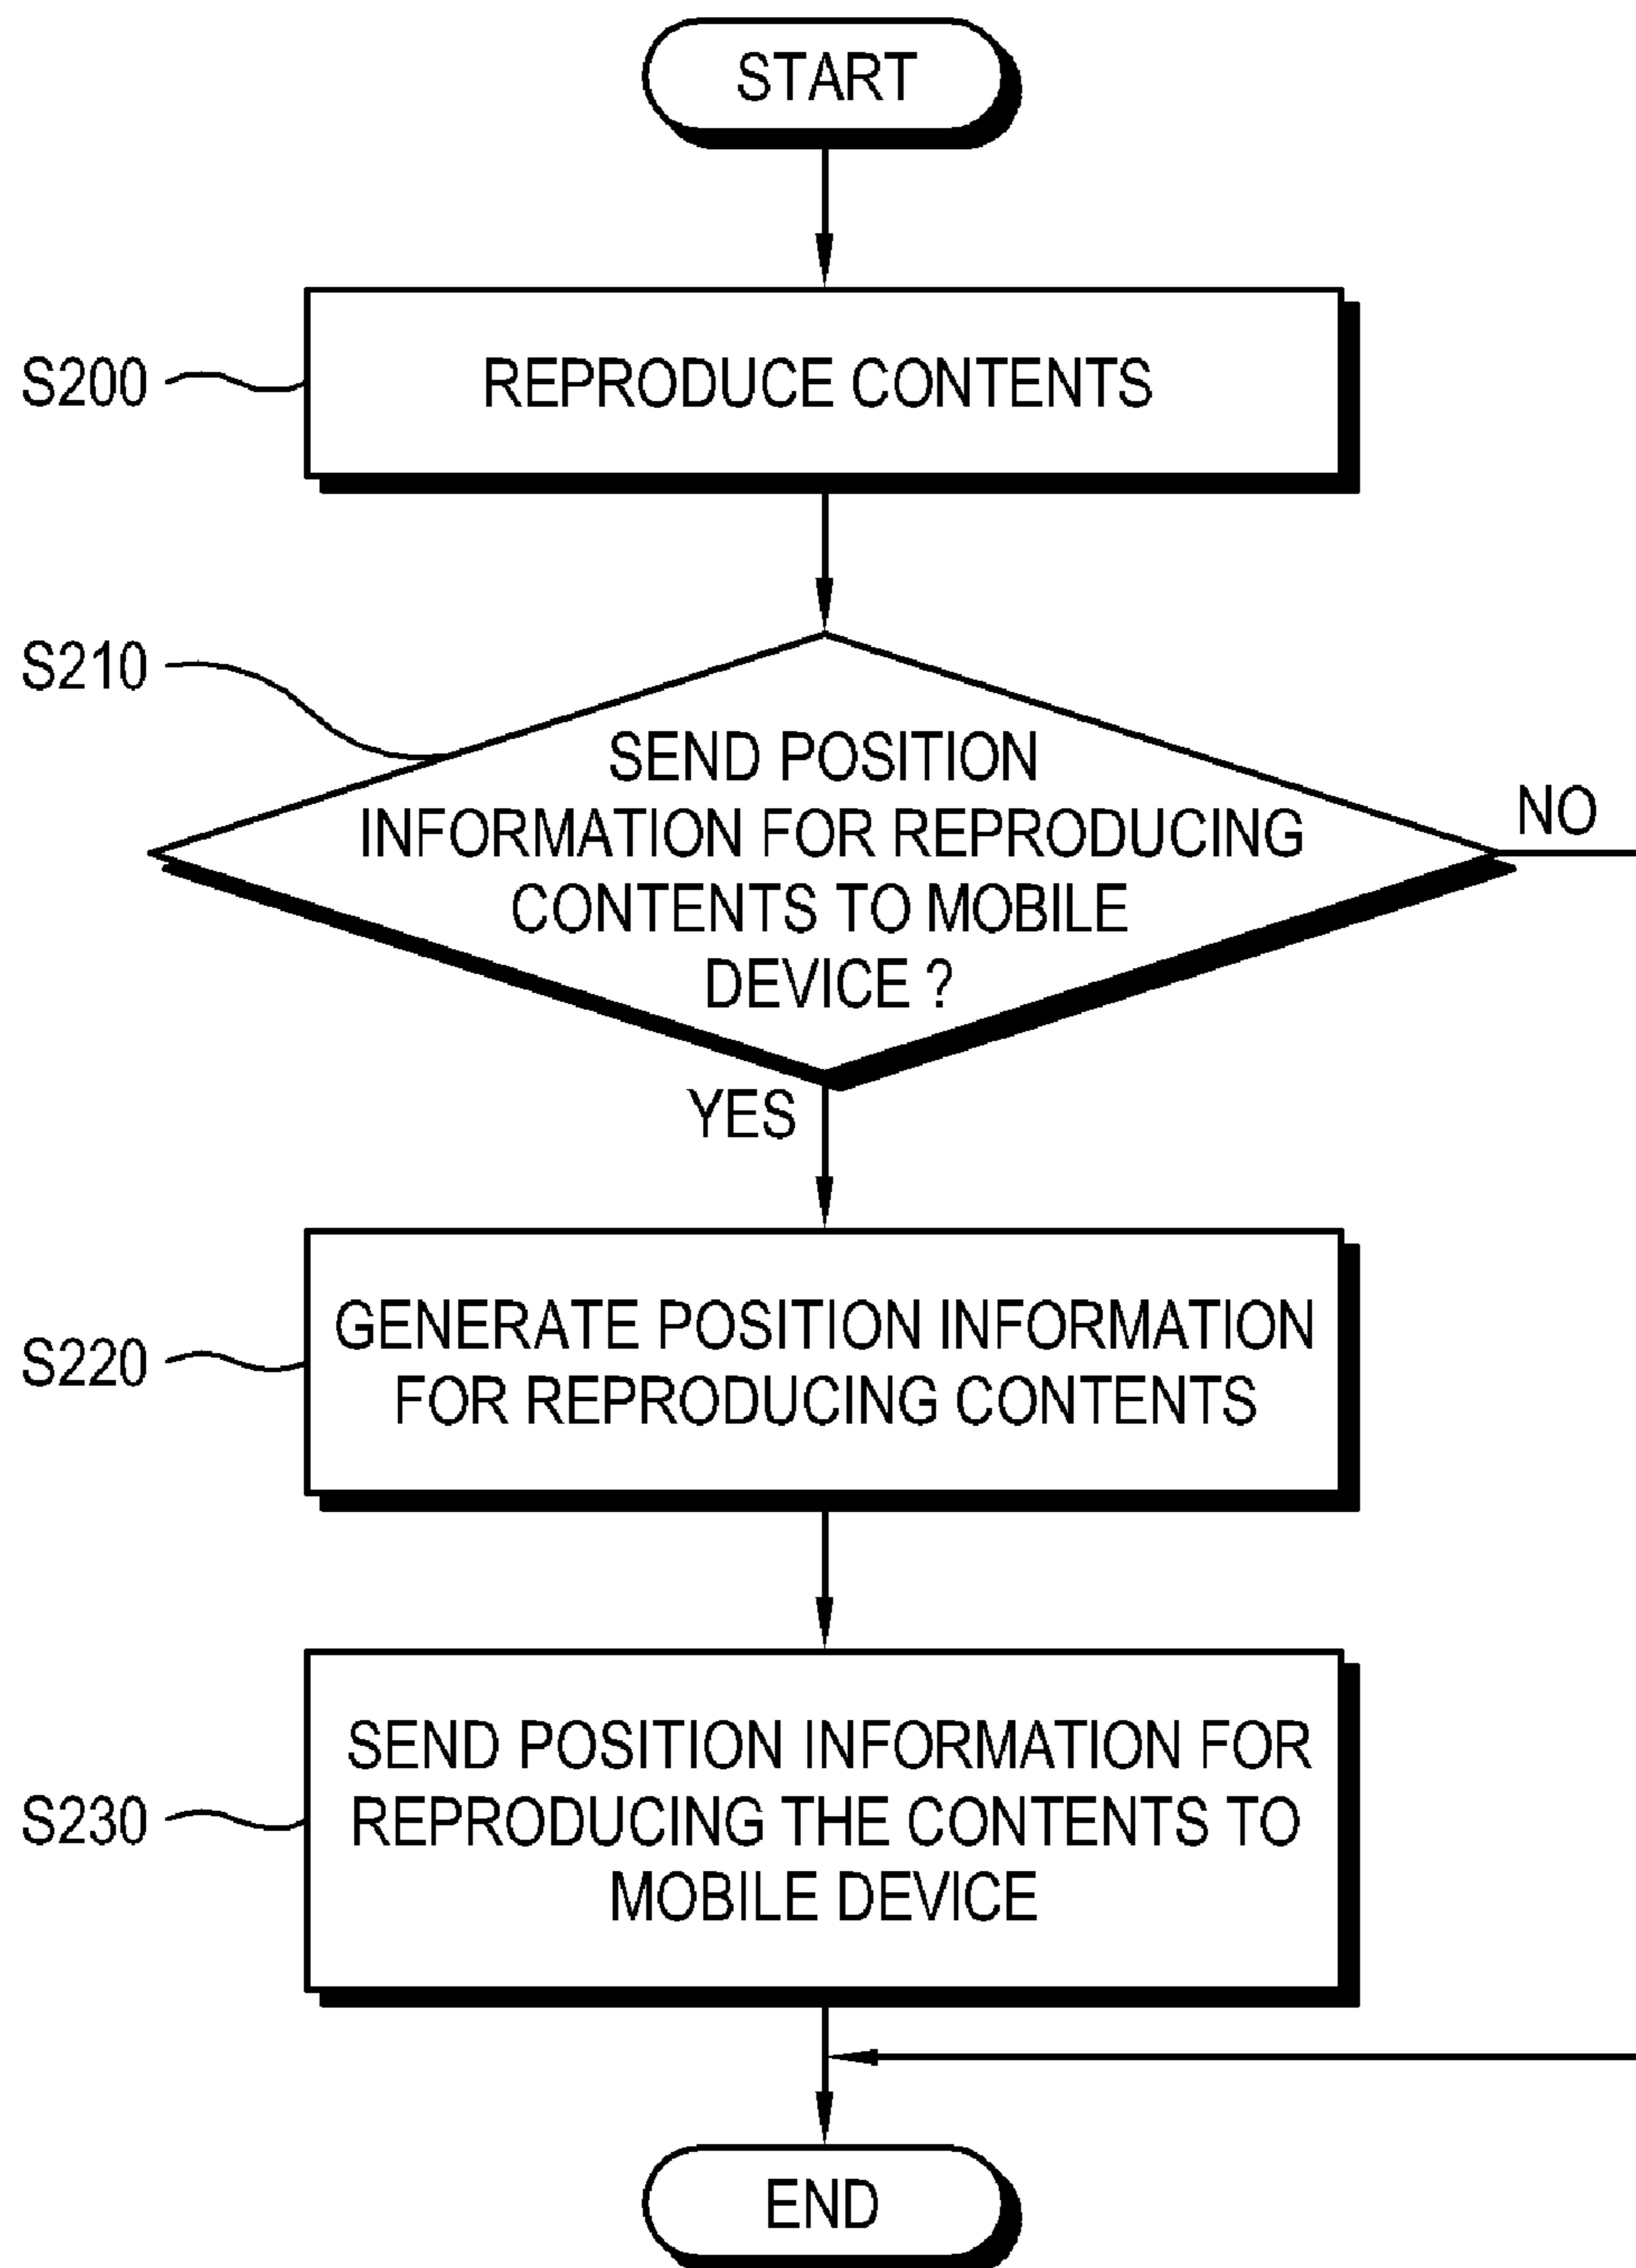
START

S200

REPRODUCE CONTENTS

S210

SEND POSITION INFORMATION FOR REPRODUCING CONTENTS TO MOBILE DEVICE ?

NO

YES

S220

GENERATE POSITION INFORMATION FOR REPRODUCING CONTENTS

S230

SEND POSITION INFORMATION FOR REPRODUCING THE CONTENTS TO MOBILE DEVICE

END